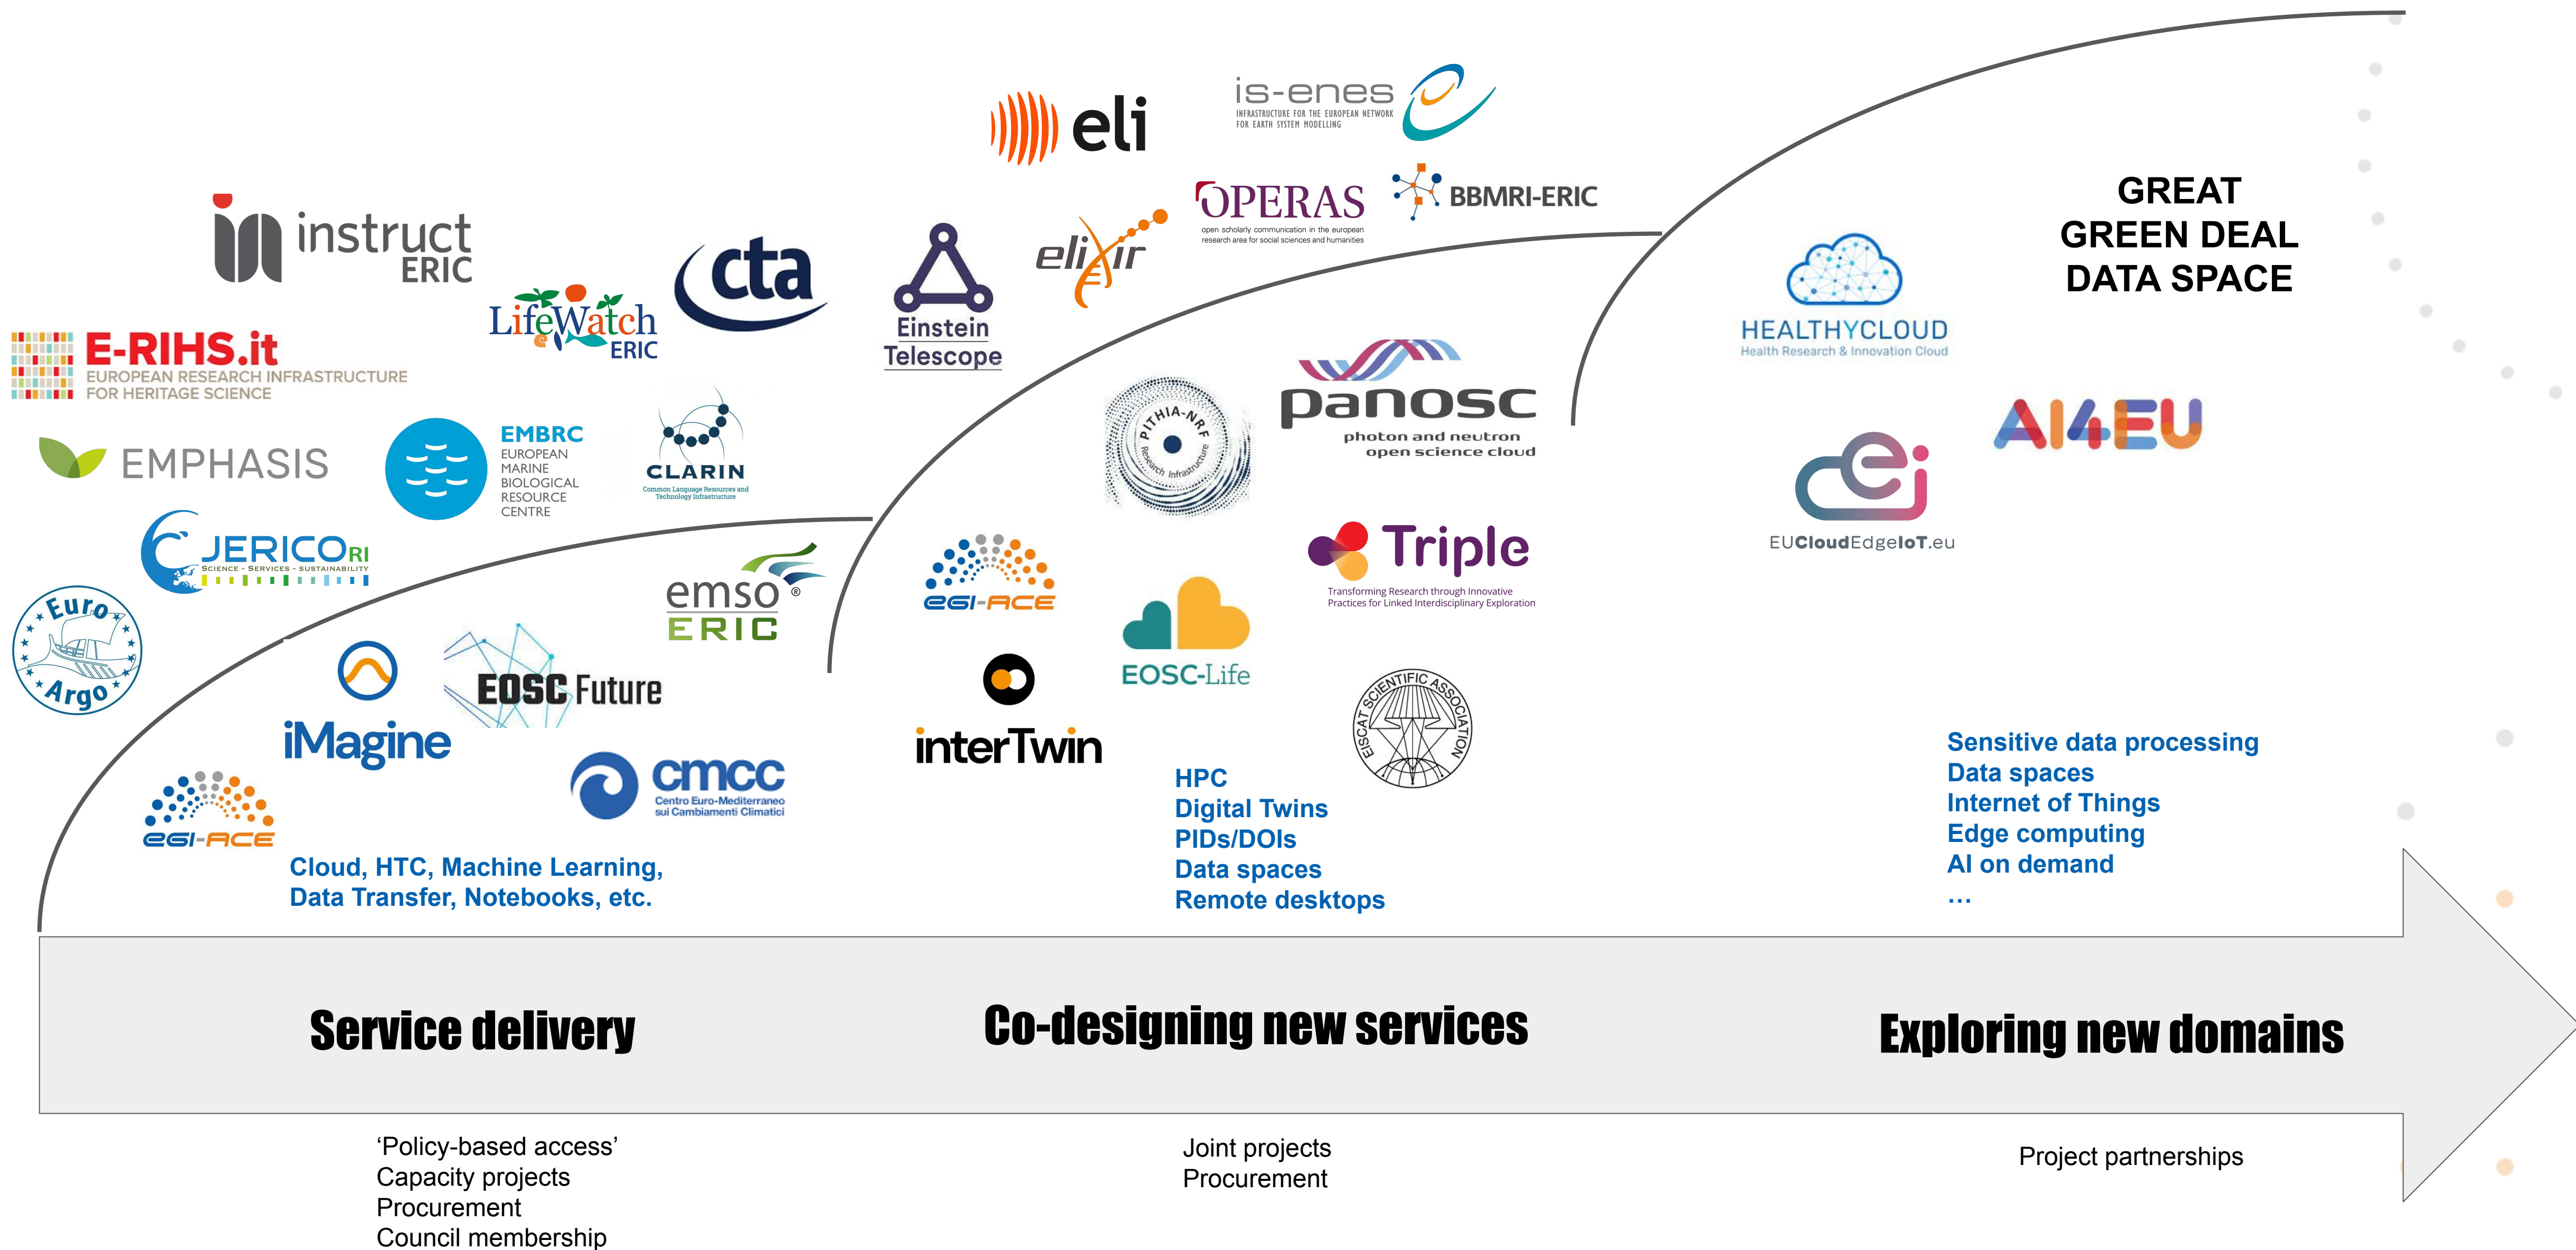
eli

is-enes
INFRASTRUCTURE FOR THE EUROPEAN NETWORK FOR EARTH SYSTEM MODELLING

OPERAS
open scholarly communication in the european research area for social sciences and humanities

BBMRI-ERIC

instruct ERIC

cta

LifeWatch ERIC

Einstein Telescope

elixir

GREAT GREEN DEAL DATA SPACE

E-RIHS.it
EUROPEAN RESEARCH INFRASTRUCTURE FOR HERITAGE SCIENCE

HEALTHYCLOUD
Health Research & Innovation Cloud

EMPHASIS

EMBRC
EUROPEAN MARINE BIOLOGICAL RESOURCE CENTRE

CLARIN
Common Language Resources and Technology Infrastructure

PITHIA-NRF
Research Infrastructure

panosc
photon and neutron open science cloud

AI4EU

EUCloudEdgeIoT.eu

JERICO RI
SCIENCE - SERVICES - SUSTAINABILITY

Euro Argo

emso ERIC

EGI-ACE

Triple
Transforming Research through Innovative Practices for Linked Interdisciplinary Exploration

EOSC-Life

iMagine

EOSC Future

interTwin

EISCAT SCIENTIFIC ASSOCIATION

EGI-ACE

cmcc
Centro Euro-Mediterraneo sui Cambiamenti Climatici

Cloud, HTC, Machine Learning, Data Transfer, Notebooks, etc.

HPC
Digital Twins
PIDs/DOIs
Data spaces
Remote desktops

Sensitive data processing
Data spaces
Internet of Things
Edge computing
AI on demand
…

Service delivery

Co-designing new services

Exploring new domains

‘Policy-based access’
Capacity projects
Procurement
Council membership

Joint projects
Procurement

Project partnerships